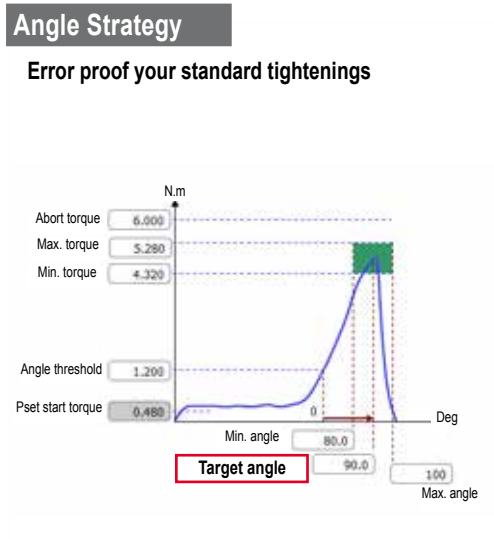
Angle Strategy

Error proof your standard tightenings

N.m

Abort torque 6.000

Max. torque 5.280

Min. torque 4.320

Angle threshold 1.200

Pset start torque 0.480

0

Deg

Min. angle 80.0

Target angle 90.0

100

Max. angle